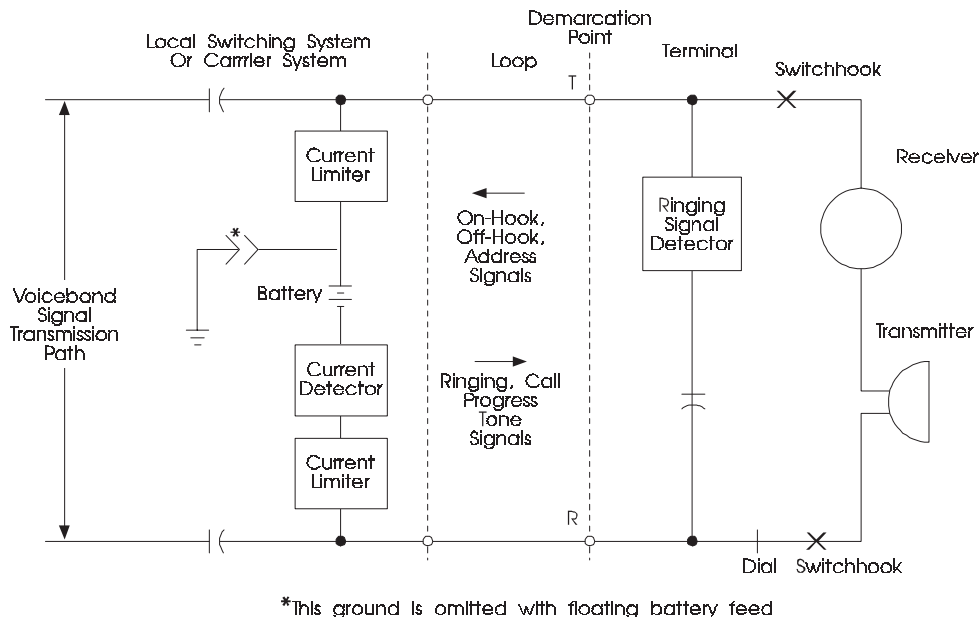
Local Switching System Or Carrier System

Demarcation Point

Loop

Terminal

Switchhook

T

Current Limiter

Receiver

On-Hook, Off-Hook, Address Signals

Ringing Signal Detector

*

Voiceband Signal Transmission Path

Battery

Transmitter

Current Detector

Ringing, Call Progress Tone Signals

Current Limiter

R

Dial

Switchhook

*This ground is omitted with floating battery feed